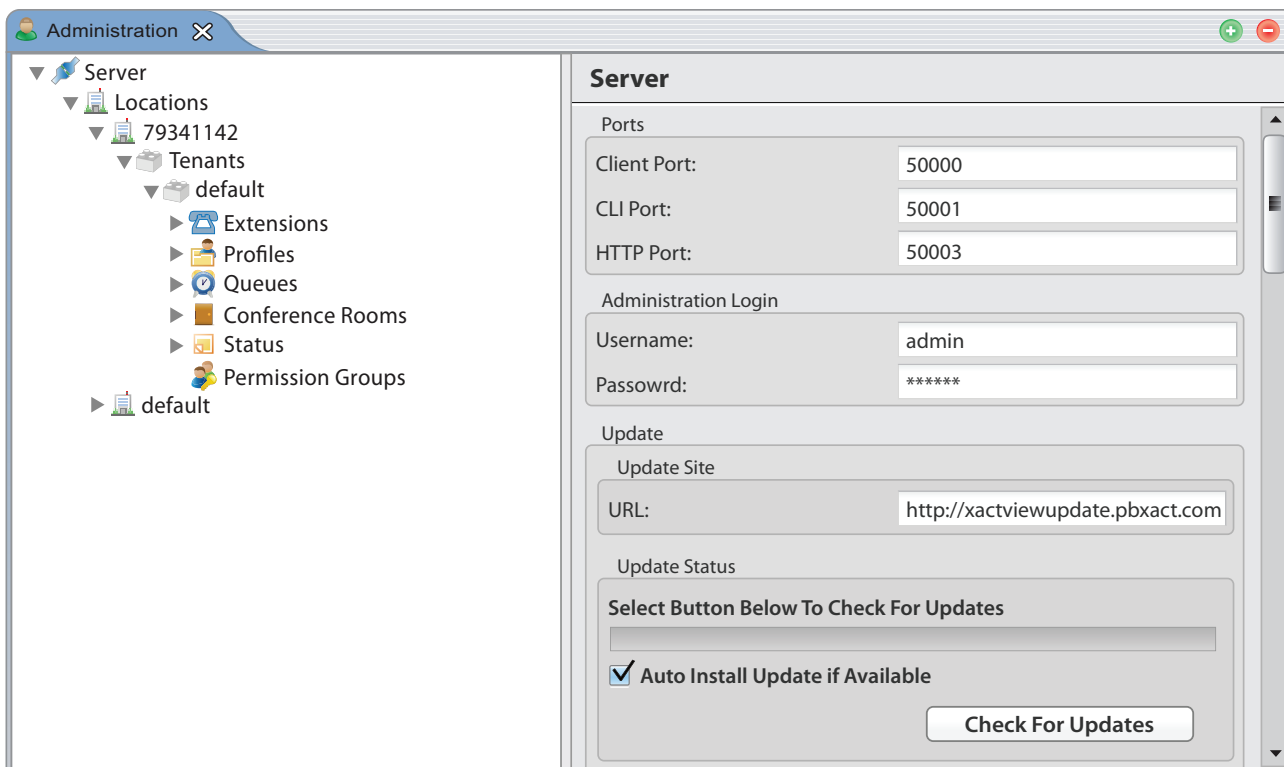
Administration

Server
Locations
79341142
Tenants
default
Extensions
Profiles
Queues
Conference Rooms
Status
Permission Groups
default

Server

Ports
Client Port: 50000
CLI Port: 50001
HTTP Port: 50003

Administration Login
Username: admin
Passowrd: ******

Update
Update Site
URL: http://xactviewupdate.pbxact.com

Update Status
Select Button Below To Check For Updates
Auto Install Update if Available
Check For Updates